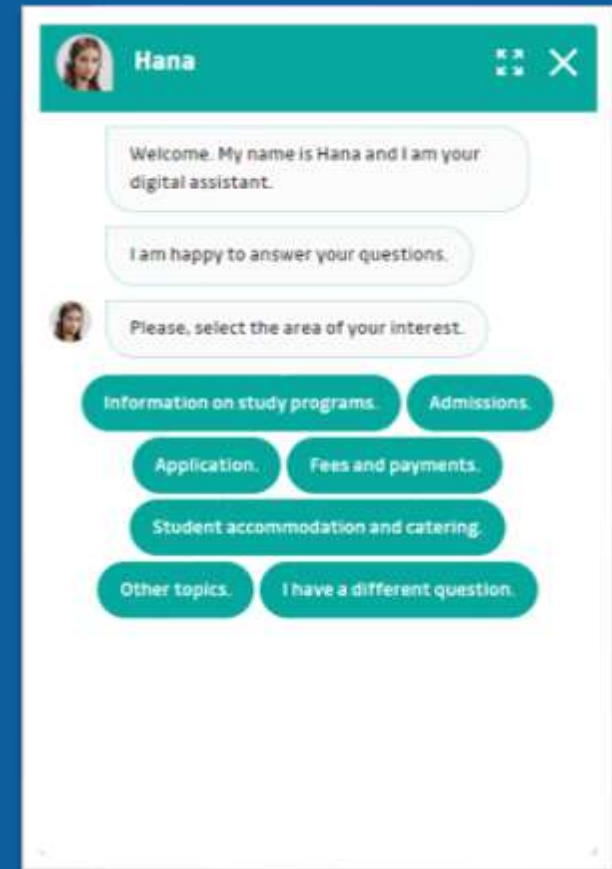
Hana

Welcome. My name is Hana and I am your digital assistant.

I am happy to answer your questions.

Please, select the area of your interest.

Information on study programs.

Admissions.

Application.

Fees and payments.

Student accommodation and catering.

Other topics.

I have a different question.